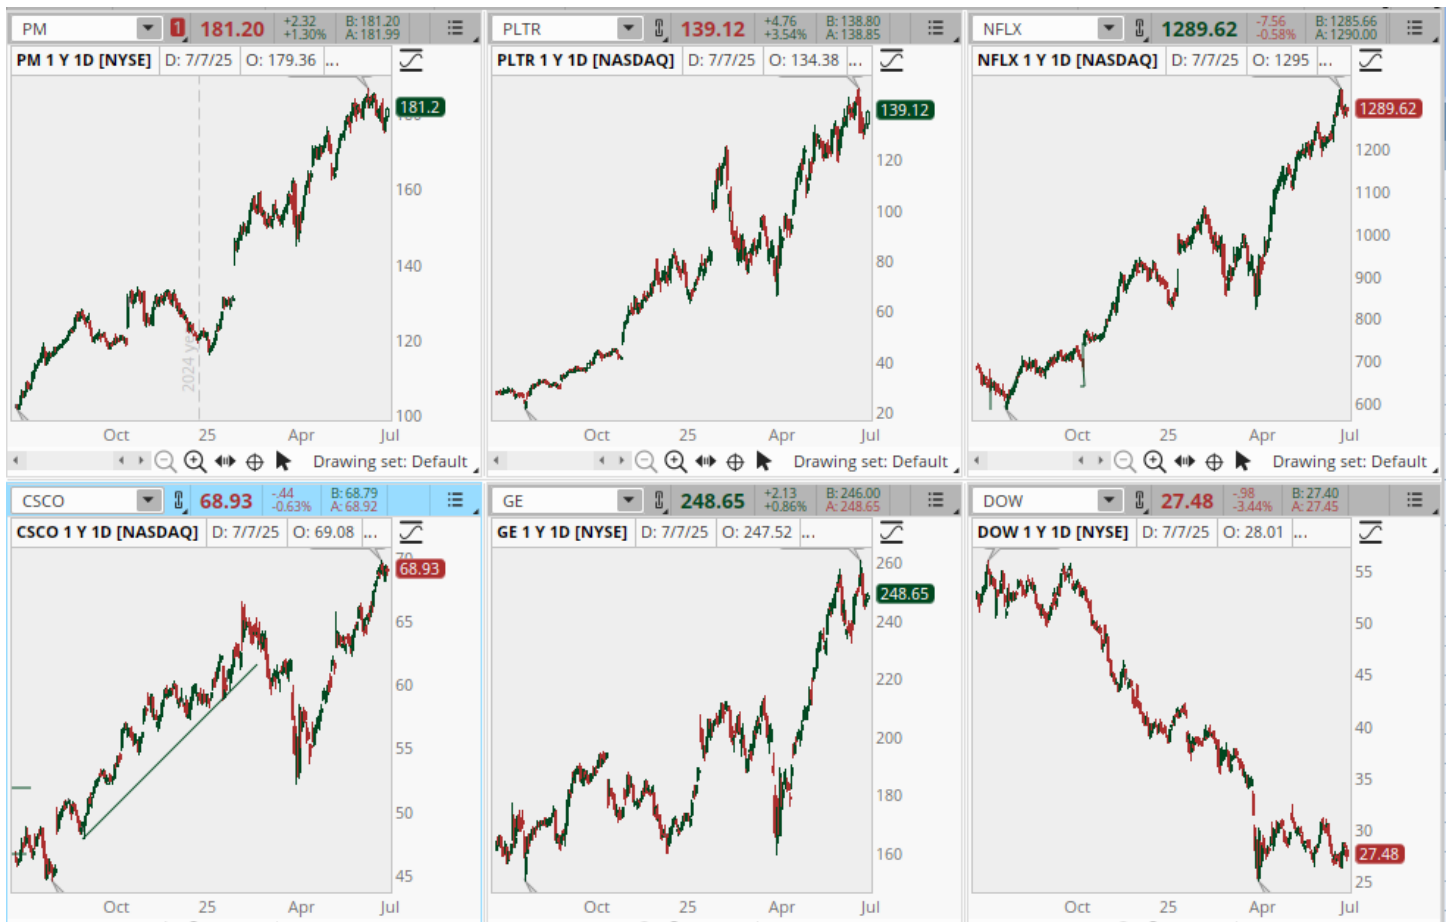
PM 1 181.20 +2.32 +1.30% B: 181.20 A: 181.99
PM 1 Y 1D [NYSE] D: 7/7/25 O: 179.36 ...
181.2
160
140
120
100
2024 ye
Oct 25 Apr Jul
Drawing set: Default

PLTR 139.12 +4.76 +3.54% B: 138.80 A: 138.85
PLTR 1 Y 1D [NASDAQ] D: 7/7/25 O: 134.38 ...
139.12
120
100
80
60
40
20
Oct 25 Apr Jul
Drawing set: Default

NFLX 1289.62 -7.56 -0.58% B: 1285.66 A: 1290.00
NFLX 1 Y 1D [NASDAQ] D: 7/7/25 O: 1295 ...
1289.62
1200
1100
1000
900
800
700
600
Oct 25 Apr Jul
Drawing set: Default

CSCO 68.93 -.44 -0.63% B: 68.79 A: 68.92
CSCO 1 Y 1D [NASDAQ] D: 7/7/25 O: 69.08 ...
68.93
65
60
55
50
45
Oct 25 Apr Jul

GE 248.65 +2.13 +0.86% B: 246.00 A: 248.65
GE 1 Y 1D [NYSE] D: 7/7/25 O: 247.52 ...
260
248.65
240
220
200
180
160
Oct 25 Apr Jul

DOW 27.48 -.98 -3.44% B: 27.40 A: 27.45
DOW 1 Y 1D [NYSE] D: 7/7/25 O: 28.01 ...
55
50
45
40
35
30
27.48
25
Oct 25 Apr Jul